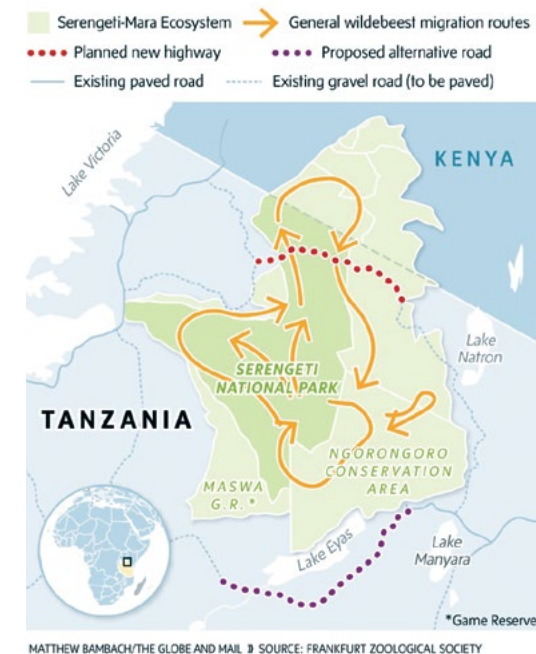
Serengeti-Mara Ecosystem
General wildebeest migration routes
Planned new highway
Proposed alternative road
Existing paved road
Existing gravel road (to be paved)

Lake Victoria

KENYA

Lake Natron

SERENGETI NATIONAL PARK

TANZANIA

NGORONGORO CONSERVATION AREA

MASWA G.R.*

Lake Eyasi

Lake Manyara

*Game Reserve

MATTHEW BAMBACH/THE GLOBE AND MAIL » SOURCE: FRANKFURT ZOOLOGICAL SOCIETY